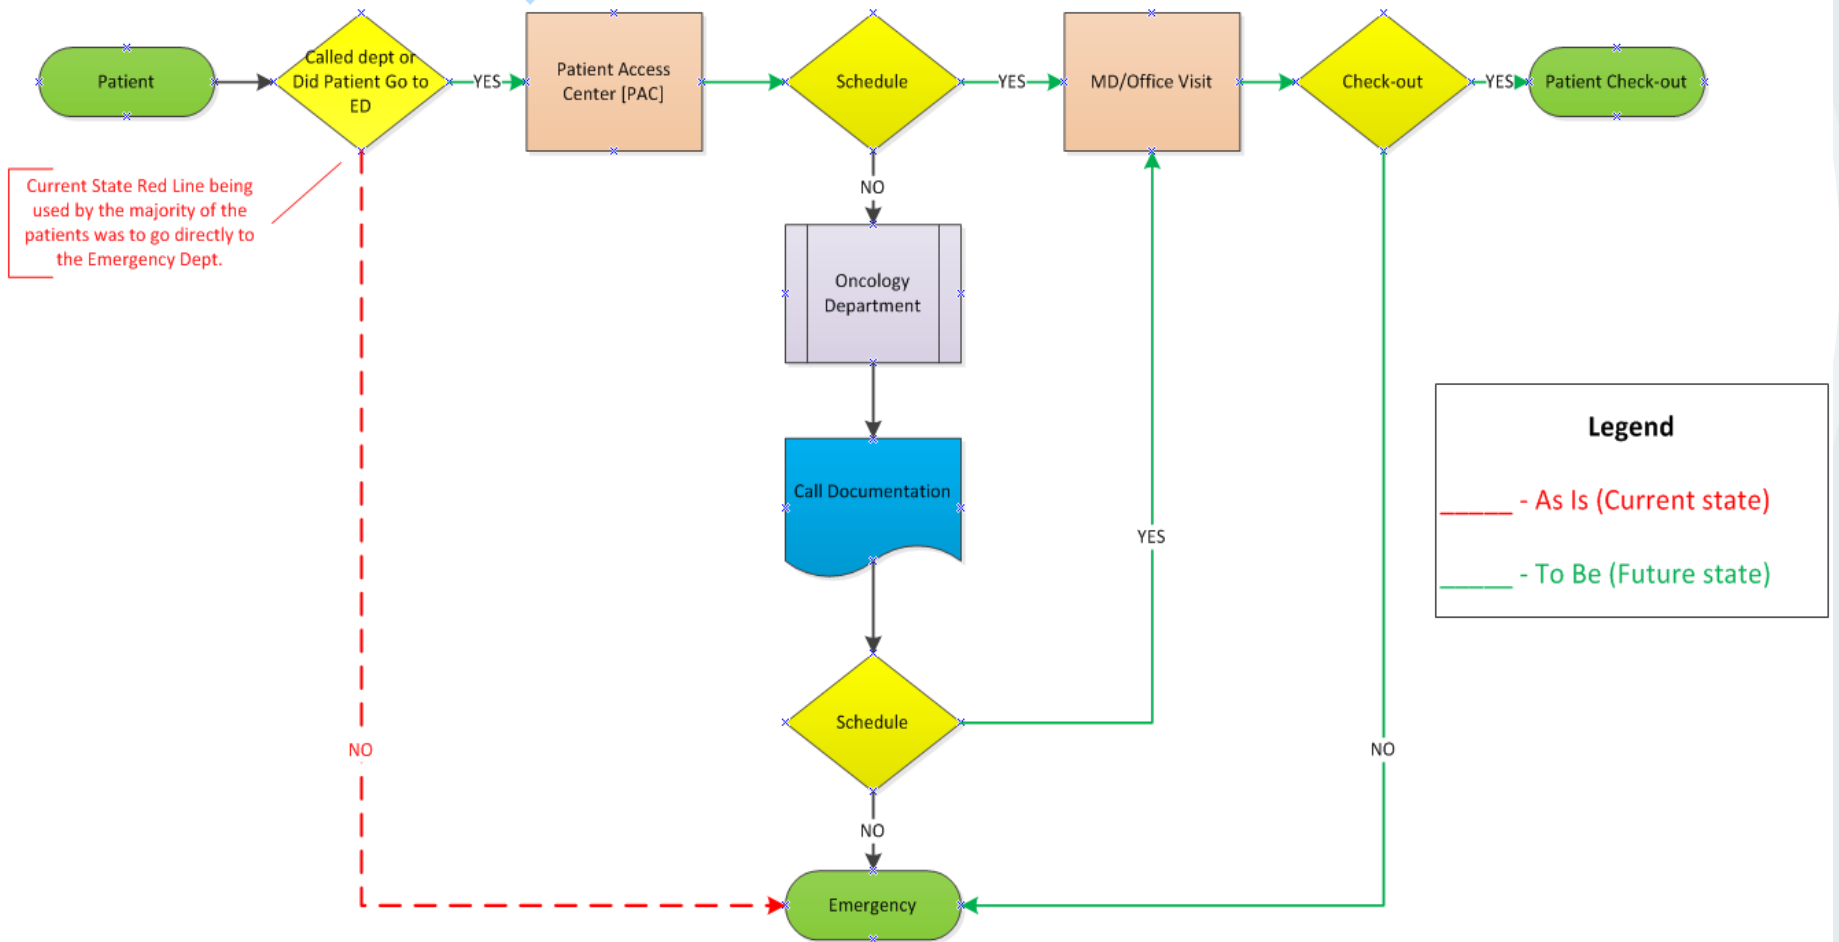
Patient

Called dept or Did Patient Go to ED

YES

Patient Access Center [PAC]

Schedule

YES

MD/Office Visit

Check-out

YES

Patient Check-out

Current State Red Line being used by the majority of the patients was to go directly to the Emergency Dept.

NO

Oncology Department

Call Documentation

YES

Legend

_____ - As Is (Current state)

_____ - To Be (Future state)

Schedule

NO

NO

NO

Emergency